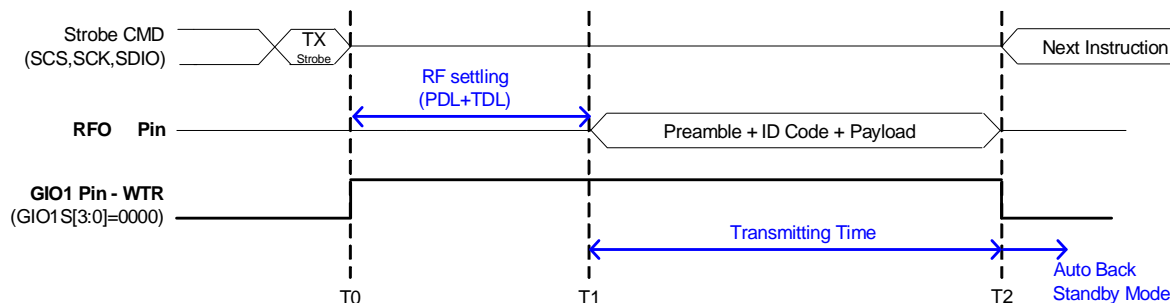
Strobe CMD
(SCS,SCK,SDIO)

TX
Strobe

Next Instruction

RF settling
(PDL+TDL)

RFO Pin

Preamble + ID Code + Payload

GIO1 Pin - WTR
(GIO1S[3:0]=0000)

Transmitting Time

Auto Back
Standby Mode

T0

T1

T2